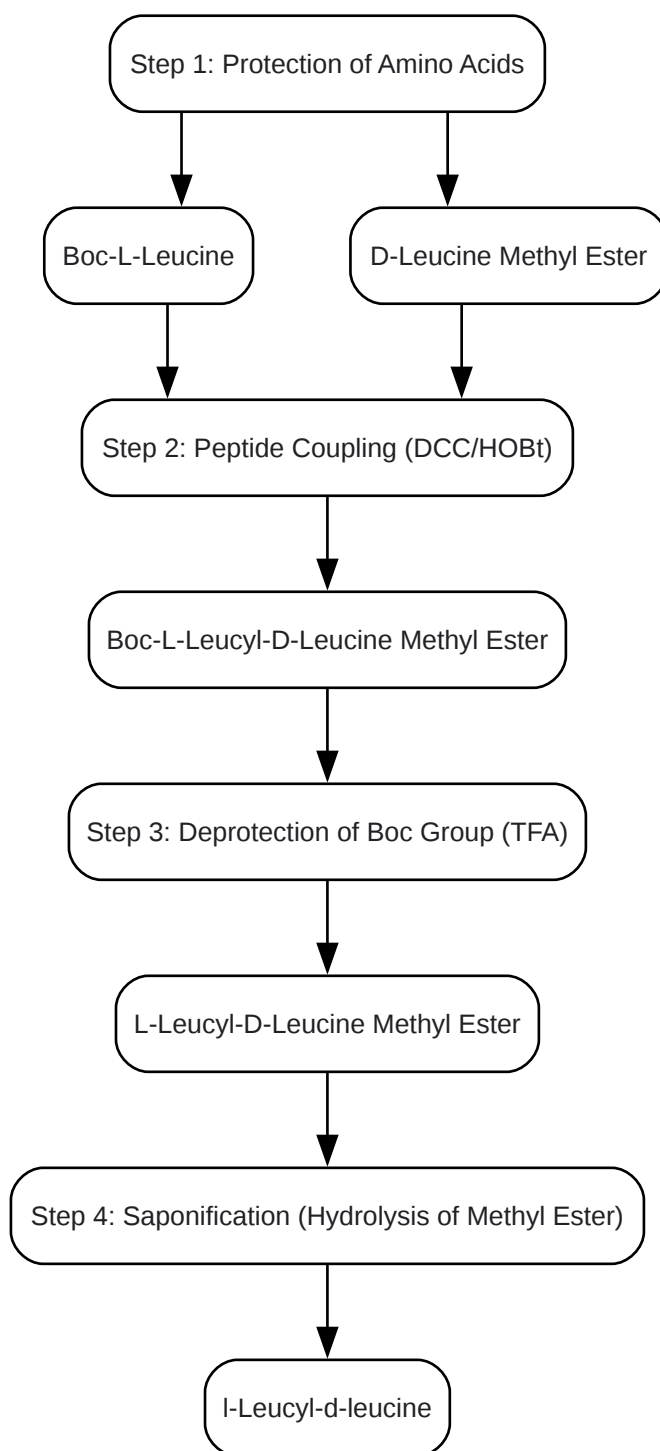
Step 1: Protection of Amino Acids

Boc-L-Leucine

D-Leucine Methyl Ester

Step 2: Peptide Coupling (DCC/HOBt)

Boc-L-Leucyl-D-Leucine Methyl Ester

Step 3: Deprotection of Boc Group (TFA)

L-Leucyl-D-Leucine Methyl Ester

Step 4: Saponification (Hydrolysis of Methyl Ester)

l-Leucyl-d-leucine